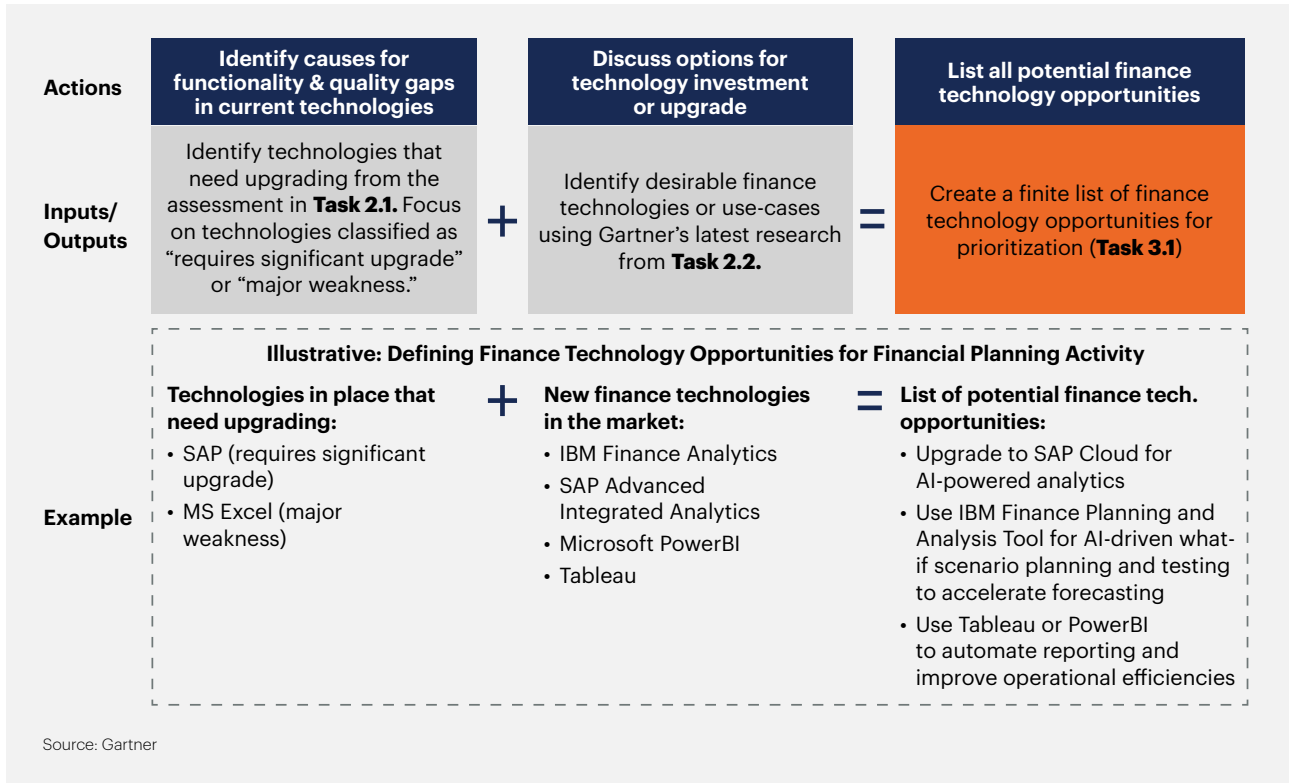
Actions

Identify causes for functionality & quality gaps in current technologies

Discuss options for technology investment or upgrade

List all potential finance technology opportunities

Inputs/ Outputs

Identify technologies that need upgrading from the assessment in **Task 2.1.** Focus on technologies classified as "requires significant upgrade" or "major weakness."

+

Identify desirable finance technologies or use-cases using Gartner's latest research from **Task 2.2.**

=

Create a finite list of finance technology opportunities for prioritization (**Task 3.1**)

Illustrative: Defining Finance Technology Opportunities for Financial Planning Activity

Example

Technologies in place that need upgrading:
• SAP (requires significant upgrade)
• MS Excel (major weakness)

+

New finance technologies in the market:
• IBM Finance Analytics
• SAP Advanced Integrated Analytics
• Microsoft PowerBI
• Tableau

=

List of potential finance tech. opportunities:
• Upgrade to SAP Cloud for AI-powered analytics
• Use IBM Finance Planning and Analysis Tool for AI-driven what-if scenario planning and testing to accelerate forecasting
• Use Tableau or PowerBI to automate reporting and improve operational efficiencies

Source: Gartner